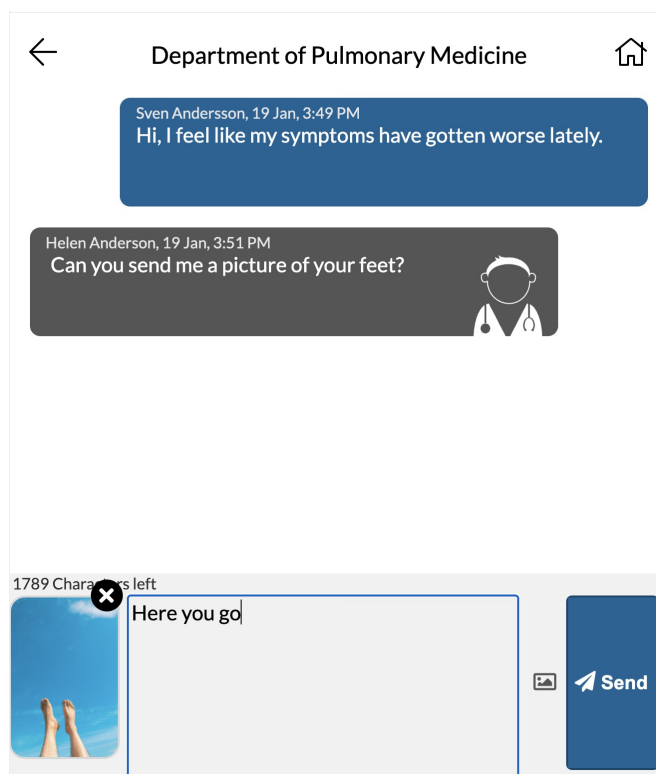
Department of Pulmonary Medicine

Sven Andersson, 19 Jan, 3:49 PM
Hi, I feel like my symptoms have gotten worse lately.

Helen Anderson, 19 Jan, 3:51 PM
Can you send me a picture of your feet?

1789 Chara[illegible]s left

Here you go

Send